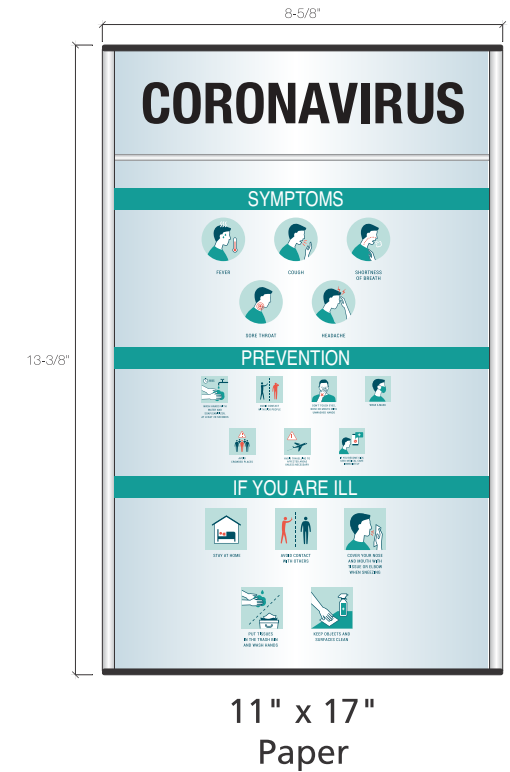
8-5/8"

13-3/8"

CORONAVIRUS

SYMPTOMS

FEVER

COUGH

SHORTNESS OF BREATH

SORE THROAT

HEADACHE

PREVENTION

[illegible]

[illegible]

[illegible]

WEAR A MASK

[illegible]

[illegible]

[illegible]

IF YOU ARE ILL

STAY AT HOME

AVOID CONTACT WITH OTHERS

COVER YOUR NOSE AND MOUTH WITH TISSUE OR ELBOW WHEN SNEEZING

PUT TISSUES IN THE TRASH BIN AND WASH HANDS

KEEP OBJECTS AND SURFACES CLEAN

11" x 17"
Paper